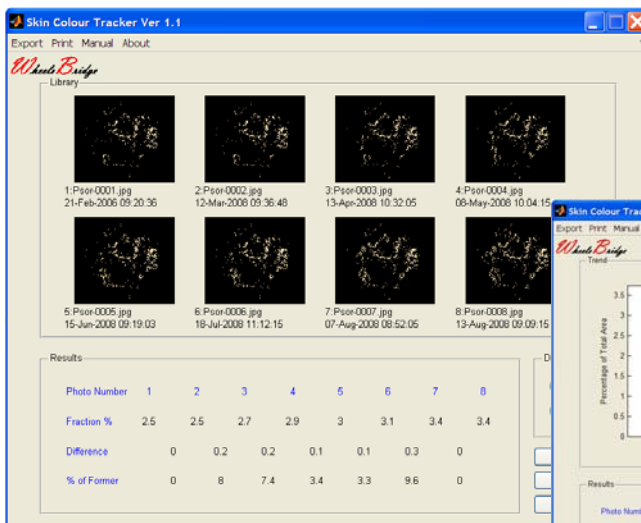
Skin Colour Tracker Ver 1.1

Export Print Manual About

WheelsBridge

Library

1:Psor-0001.jpg
21-Feb-2006 09:20:36

2:Psor-0002.jpg
12-Mar-2008 09:36:48

3:Psor-0003.jpg
13-Apr-2008 10:32:05

4:Psor-0004.jpg
08-May-2008 10:04:15

5:Psor-0005.jpg
15-Jun-2008 09:19:03

6:Psor-0006.jpg
18-Jul-2008 11:12:15

7:Psor-0007.jpg
07-Aug-2008 08:52:05

8:Psor-0008.jpg
13-Aug-2008 09:09:15

Results

| Photo Number | 1 | 2 | 3 | 4 | 5 | 6 | 7 | 8 |
|---|---|---|---|---|---|---|---|---|
| Fraction % | 2.5 | 2.5 | 2.7 | 2.9 | 3 | 3.1 | 3.4 | 3.4 |
| Difference | | 0 | 0.2 | 0.2 | 0.1 | 0.1 | 0.3 | 0 |
| % of Former | | 0 | 8 | 7.4 | 3.4 | 3.3 | 9.6 | 0 |

D

Skin Colour Trac

Export Print Manual

WheelsBridge

Trend

3.5
3
2.5
2
1.5
1
0.5
0

Percentage of Total Area

Results

Photo Numb